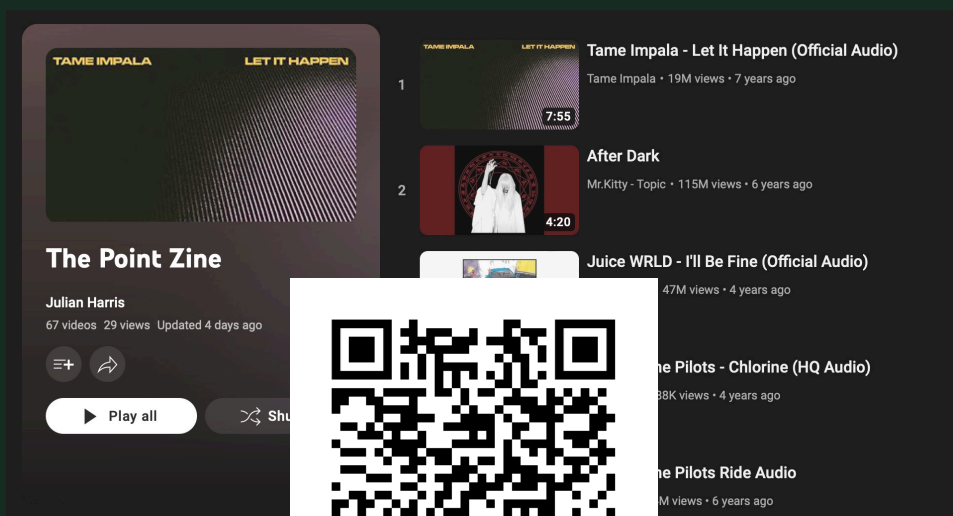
TAME IMPALA LET IT HAPPEN

The Point Zine

Julian Harris

67 videos 29 views Updated 4 days ago

Play all

Shu

1

TAME IMPALA LET IT HAPPEN

7:55

Tame Impala - Let It Happen (Official Audio)

Tame Impala • 19M views • 7 years ago

2

4:20

After Dark

Mr.Kitty - Topic • 115M views • 6 years ago

Juice WRLD - I'll Be Fine (Official Audio)

47M views • 4 years ago

ne Pilots - Chlorine (HQ Audio)

38K views • 4 years ago

ne Pilots Ride Audio

M views • 6 years ago